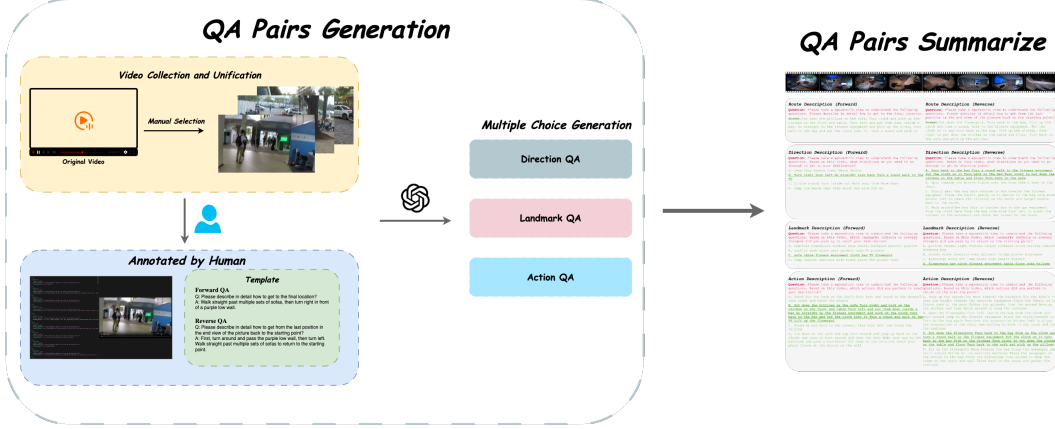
QA Pairs Generation

Video Collection and Unification

Manual Selection

Original Video

Annotated by Human

Template

Forward QA
Q: Please describe in detail how to get to the final location?
A: Walk straight past multiple sets of sofas, then turn right in front of a purple low wall.

Reverse QA
Q: Please describe in detail how to get from the last position in the end view of the picture back to the starting point?
A: First, turn around and pass the purple low wall, then turn left. Walk straight past multiple sets of sofas to return to the starting point.

Multiple Choice Generation

Direction QA

Landmark QA

Action QA

QA Pairs Summarize

Route Description (Forward)

Route Description (Reverse)

Direction Description (Forward)

Direction Description (Reverse)

Landmark Description (Forward)

Landmark Description (Reverse)

Action Description (Forward)

Action Description (Reverse)

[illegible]